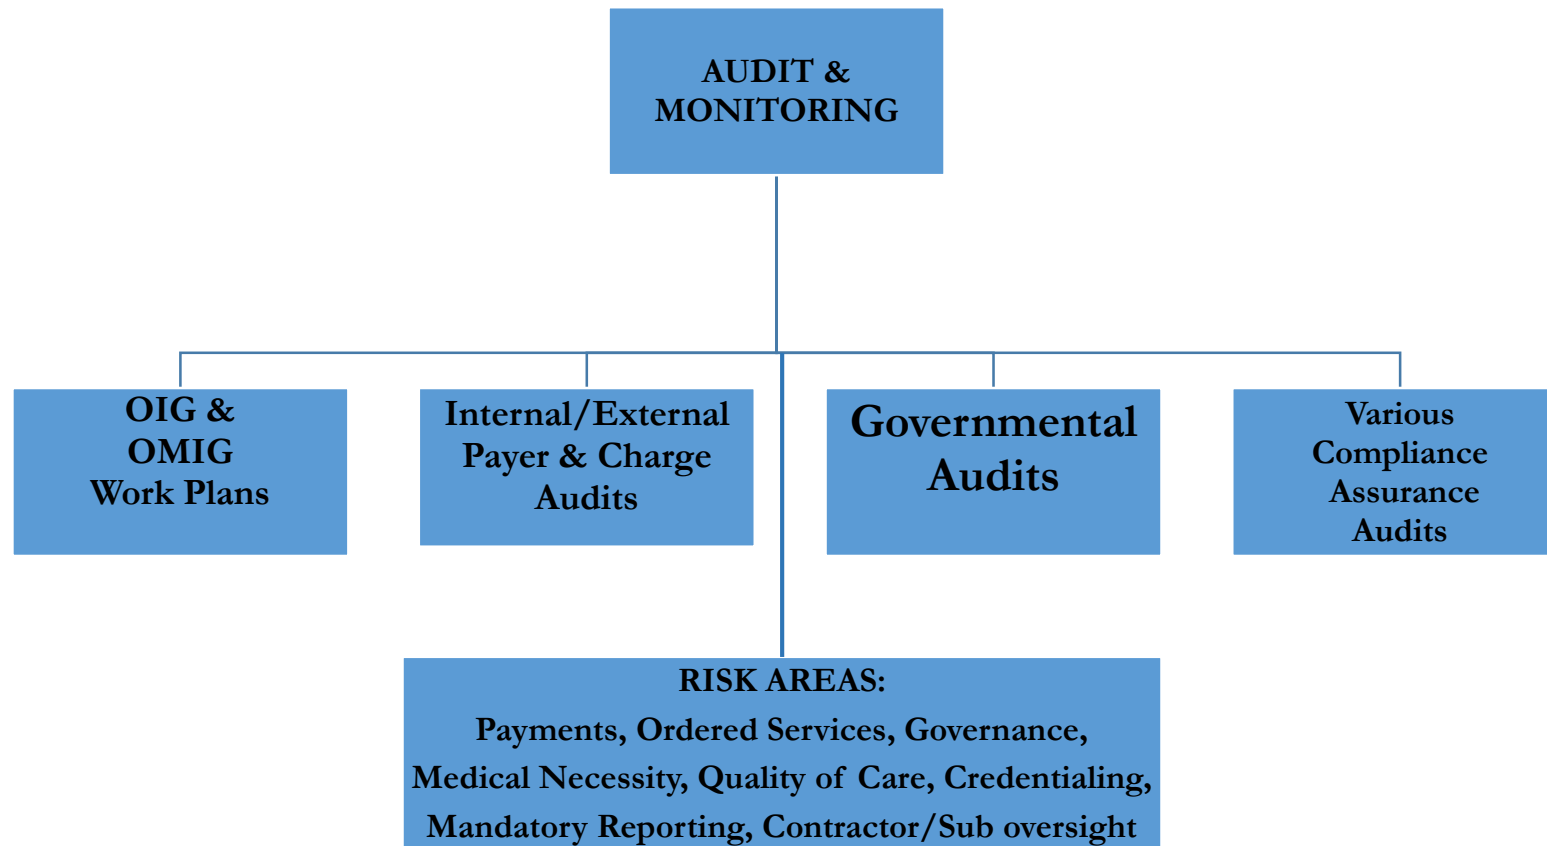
AUDIT &
MONITORING

OIG &
OMIG
Work Plans

Internal/External
Payer & Charge
Audits

Governmental
Audits

Various
Compliance
Assurance
Audits

RISK AREAS:
Payments, Ordered Services, Governance,
Medical Necessity, Quality of Care, Credentialing,
Mandatory Reporting, Contractor/Sub oversight